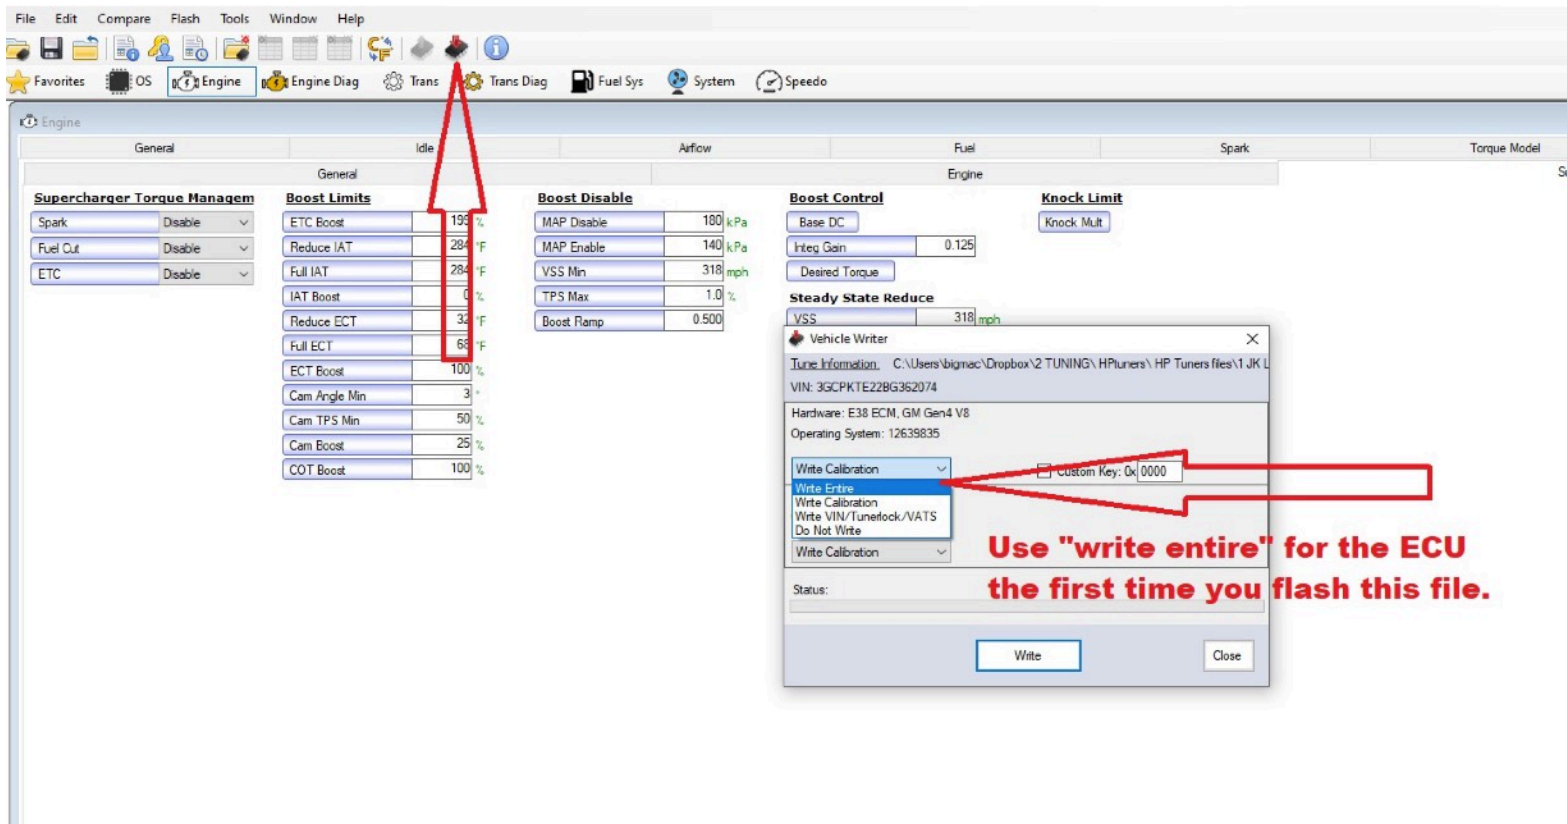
File Edit Compare Flash Tools Window Help

Favorites OS Engine Engine Diag Trans Trans Diag Fuel Sys System Speedo

Engine

General Idle Airflow Fuel Spark Torque Model

General Engine

Supercharger Torque Managem
Spark Disable
Fuel Cut Disable
ETC Disable

Boost Limits
ETC Boost 19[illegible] %
Reduce IAT 284 °F
Full IAT 284 °F
IAT Boost 0 %
Reduce ECT 32 °F
Full ECT 68 °F
ECT Boost 100 %
Cam Angle Min 3 °
Cam TPS Min 50 %
Cam Boost 25 %
COT Boost 100 %

Boost Disable
MAP Disable 180 kPa
MAP Enable 140 kPa
VSS Min 318 mph
TPS Max 1.0 %
Boost Ramp 0.500

Boost Control
Base DC
Integ Gain 0.125
Desired Torque

Steady State Reduce
VSS 318 mph

Knock Limit
Knock Mult

Vehicle Writer
Tune Information: C:\Users\bigmac\Dropbox\2 TUNING\ HPtuners\ HP Tuners files\1 JK L
VIN: 3GCPKTE22BG362074
Hardware: E38 ECM, GM Gen4 V8
Operating System: 12639835
Write Calibration
Write Entire
Write Calibration
Write VIN/Tunerlock/VATS
Do Not Write
Custom Key: 0x 0000
Write Calibration
Status:
Write
Close

Use "write entire" for the ECU the first time you flash this file.